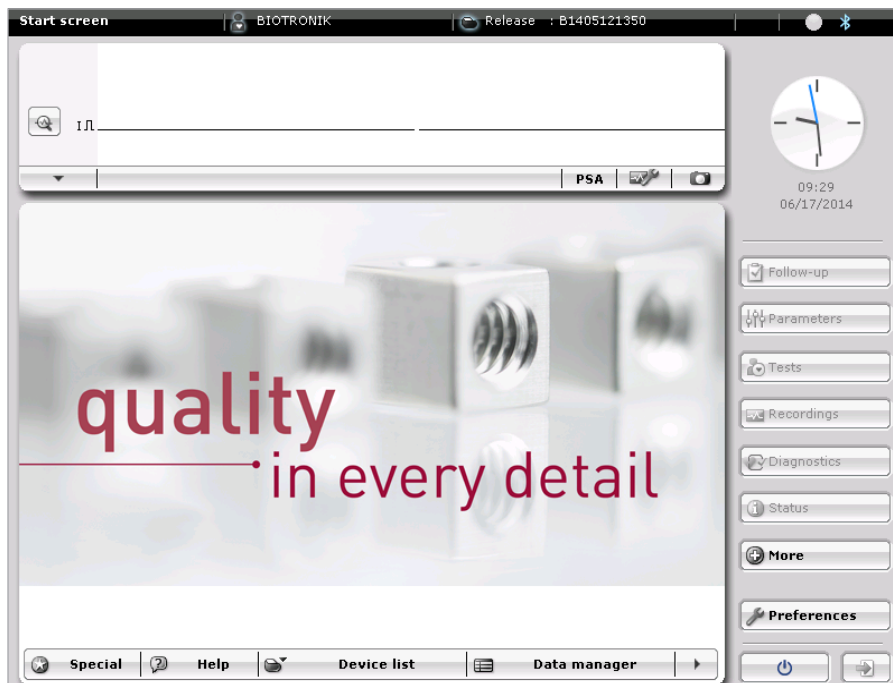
Start screen BIOTRONIK Release : B1405121350

I

PSA

09:29
06/17/2014

Follow-up
Parameters
Tests
Recordings
Diagnostics
Status
More
Preferences

quality
in every detail

Special Help Device list Data manager